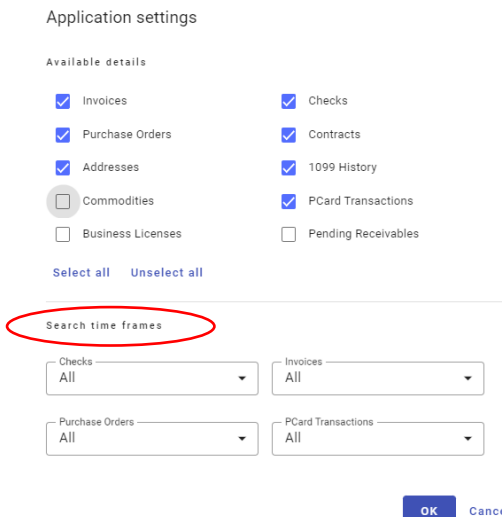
Application settings

Available details

Invoices
Purchase Orders
Addresses
Commodities
Business Licenses

Checks
Contracts
1099 History
PCard Transactions
Pending Receivables

Select all Unselect all

Search time frames

Checks
All

Invoices
All

Purchase Orders
All

PCard Transactions
All

OK Canc